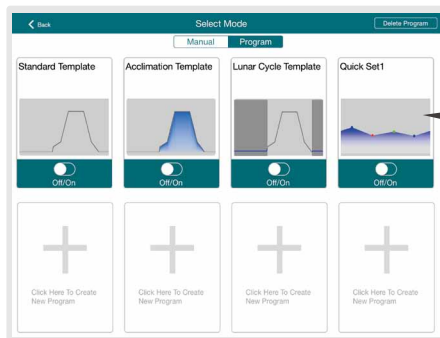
Back

Select Mode

Delete Program

Manual

Program

Standard Template

Off/On

Acclimation Template

Off/On

Lunar Cycle Template

Off/On

Quick Set1

Off/On

Click Here To Create New Program

Click Here To Create New Program

Click Here To Create New Program

Click Here To Create New Program